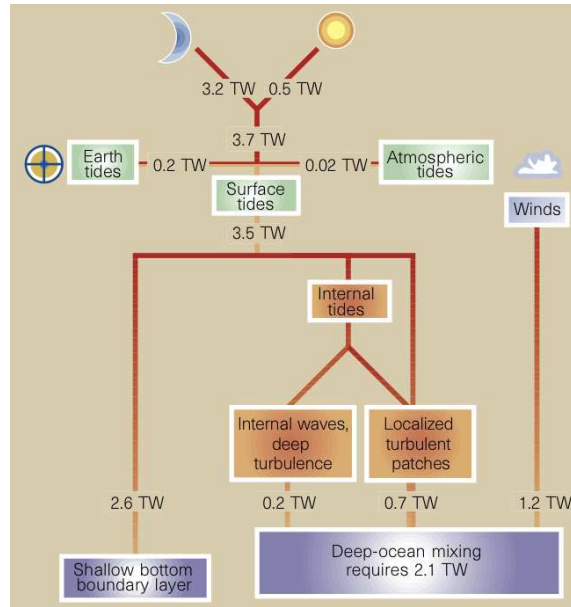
3.2 TW 0.5 TW

3.7 TW

Earth tides 0.2 TW 0.02 TW Atmospheric tides

Surface tides

3.5 TW

Winds

Internal tides

Internal waves, deep turbulence

Localized turbulent patches

2.6 TW 0.2 TW 0.7 TW 1.2 TW

Shallow bottom boundary layer

Deep-ocean mixing requires 2.1 TW